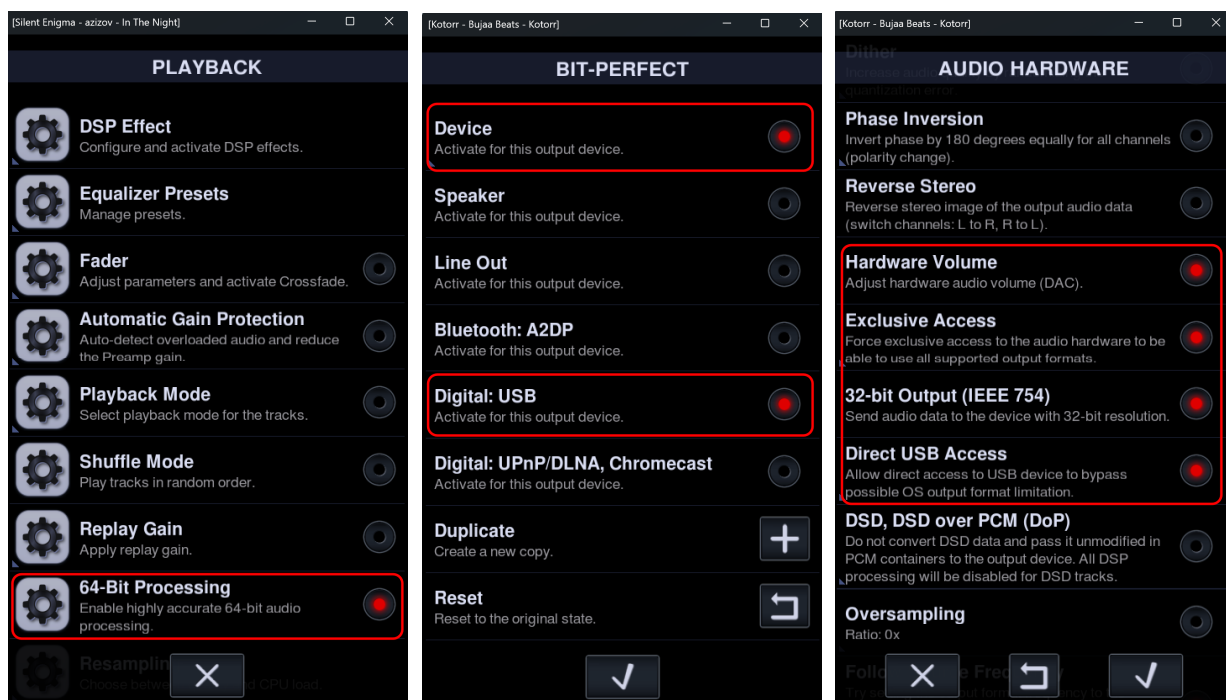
[Silent Enigma - azizov - In The Night]

PLAYBACK

DSP Effect
Configure and activate DSP effects.

Equalizer Presets
Manage presets.

Fader
Adjust parameters and activate Crossfade.

Automatic Gain Protection
Auto-detect overloaded audio and reduce the Preamp gain.

Playback Mode
Select playback mode for the tracks.

Shuffle Mode
Play tracks in random order.

Replay Gain
Apply replay gain.

64-Bit Processing
Enable highly accurate 64-bit audio processing.

Resamplin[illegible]
Choose betw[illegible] d CPU load.

[Kotorr - Bujaa Beats - Kotorr]

BIT-PERFECT

Device
Activate for this output device.

Speaker
Activate for this output device.

Line Out
Activate for this output device.

Bluetooth: A2DP
Activate for this output device.

Digital: USB
Activate for this output device.

Digital: UPnP/DLNA, Chromecast
Activate for this output device.

Duplicate
Create a new copy.

Reset
Reset to the original state.

[Kotorr - Bujaa Beats - Kotorr]

Dither
Increase audio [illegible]
quantization error.

AUDIO HARDWARE

Phase Inversion
Invert phase by 180 degrees equally for all channels (polarity change).

Reverse Stereo
Reverse stereo image of the output audio data (switch channels: L to R, R to L).

Hardware Volume
Adjust hardware audio volume (DAC).

Exclusive Access
Force exclusive access to the audio hardware to be able to use all supported output formats.

32-bit Output (IEEE 754)
Send audio data to the device with 32-bit resolution.

Direct USB Access
Allow direct access to USB device to bypass possible OS output format limitation.

DSD, DSD over PCM (DoP)
Do not convert DSD data and pass it unmodified in PCM containers to the output device. All DSP processing will be disabled for DSD tracks.

Oversampling
Ratio: 0x

Follo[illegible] Freq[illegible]
Try s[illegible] ut form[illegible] ency to